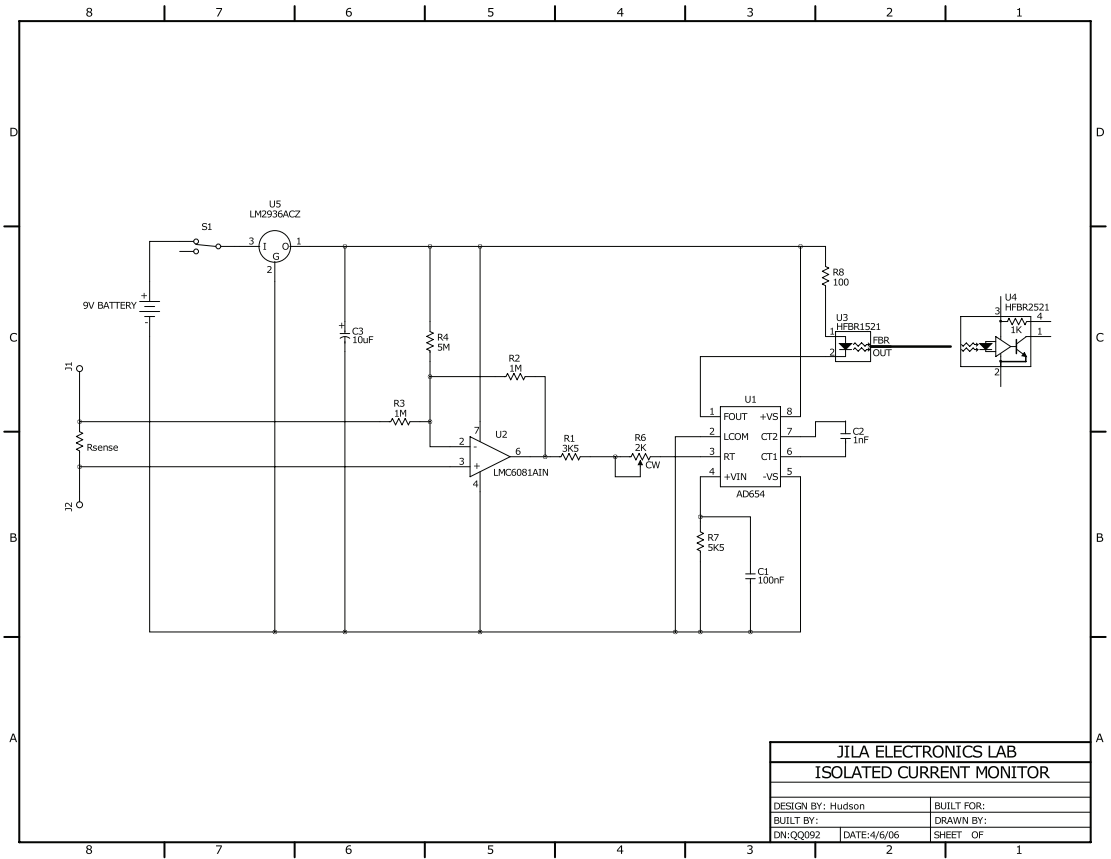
8 7 6 5 4 3 2 1

D
C
B
A

S1
U5
LM2936ACZ
3 I G 1
2
9V BATTERY
+
-
C3
10uF
+
R4
5M
R2
1M
R3
1M
J1
Rsense
J2
2
3
7
4
6
U2
LMC6081AIN
R1
3K5
R6
2K
CW
U1
1 FOUT +VS 8
2 LCOM CT2 7
3 RT CT1 6
4 +VIN -VS 5
AD654
C2
1nF
R7
5K5
C1
100nF
R8
100
U3
HFBR1521
1
2
FBR
OUT
U4
HFBR2521
3
1K
4
1
2

D
C
B
A

JILA ELECTRONICS LAB
ISOLATED CURRENT MONITOR

| DESIGN BY: Hudson | | BUILT FOR: |
|---|---|---|
| BUILT BY: | | DRAWN BY: |
| DN:QQ092 | DATE:4/6/06 | SHEET OF |

8 7 6 5 4 3 2 1